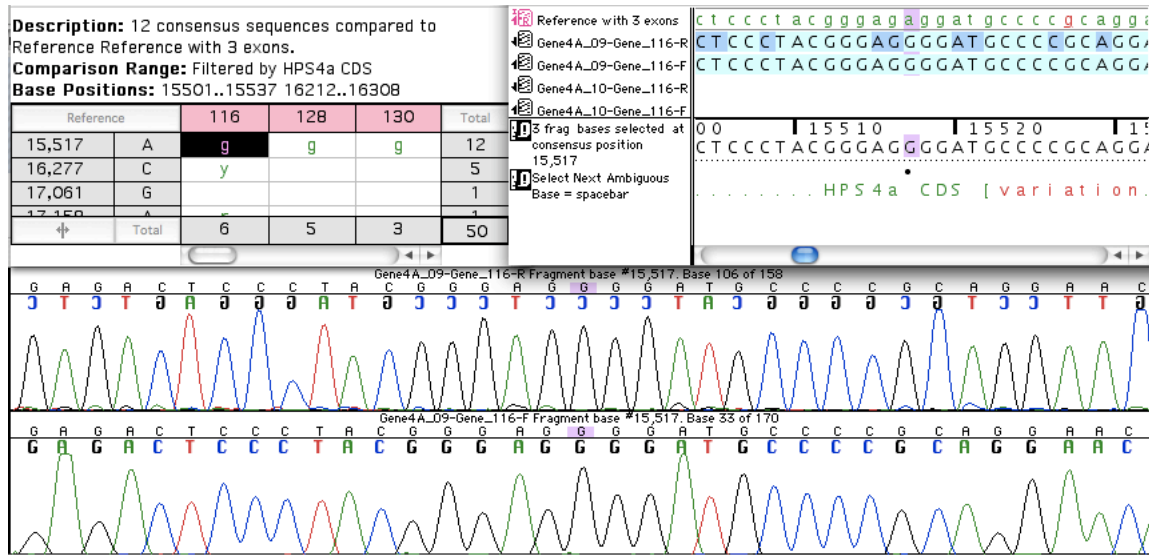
**Description:** 12 consensus sequences compared to Reference Reference with 3 exons.
**Comparison Range:** Filtered by HPS4a CDS
**Base Positions:** 15501..15537 16212..16308

| Reference | | 116 | 128 | 130 | Total |
|---|---|---|---|---|---|
| 15,517 | A | g | g | g | 12 |
| 16,277 | C | y | | | 5 |
| 17,061 | G | | | | 1 |
| 17,158 | A | r | | | 1 |
| | Total | 6 | 5 | 3 | 50 |

Reference with 3 exons
Gene4A_09-Gene_116-R
Gene4A_09-Gene_116-F
Gene4A_10-Gene_116-R
Gene4A_10-Gene_116-F
3 frag bases selected at consensus position 15,517
Select Next Ambiguous Base = spacebar

c t c c c t a c g g g a g a g g a t g c c c c g c a g g a
CTCCCTACGGGAGGGGATGCCCCGCAGGA
CTCCCTACGGGAGGGGATGCCCCGCAGGA
00 15510 15520 1
CTCCCTACGGGAGGGGATGCCCCGCAGGA
. . . . . . . HPS4a CDS [variation.

Gene4A_09-Gene_116-R Fragment base #15,517. Base 106 of 158
G A G A C T C C C T A C G G G A G G G G A T G C C C C G C A G G A C
C T C T G A G G G A T G C C C T C C C C T A C G G G G C G T C C T G

Gene4A_09-Gene_116-F Fragment base #15,517. Base 33 of 170
G A G A C T C C C T A C G G G A G G G G A T G C C C C G C A G G A A C
G A G A C T C C C T A C G G G A G G G G A T G C C C C G C A G G A A C